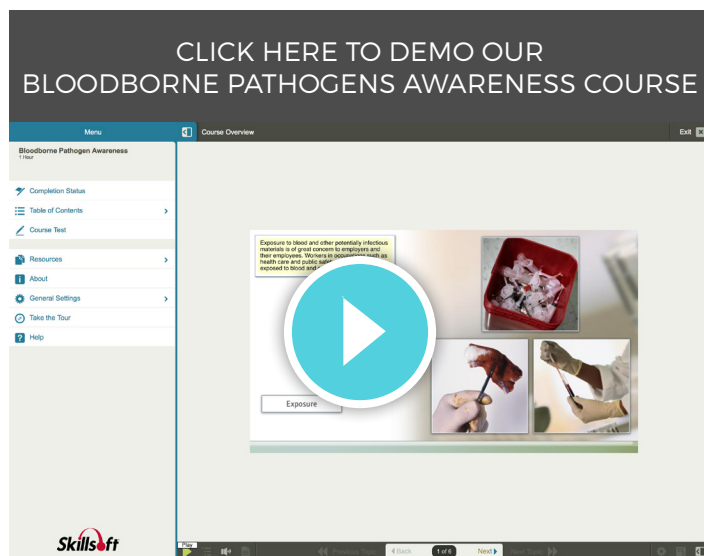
CLICK HERE TO DEMO OUR
BLOODBORNE PATHOGENS AWARENESS COURSE

Menu

Course Overview

Exit

Bloodborne Pathogen Awareness
1 Hour

Completion Status

Table of Contents

Course Test

Resources

About

General Settings

Take the Tour

Help

Exposure to blood and other potentially infectious materials is of great concern to employers and their employees. Workers in occupations such as health care and public safety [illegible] exposed to blood and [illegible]

Exposure

Skillsoft

Play

Previous Topic

Back

1 of 6

Next

Next Topic